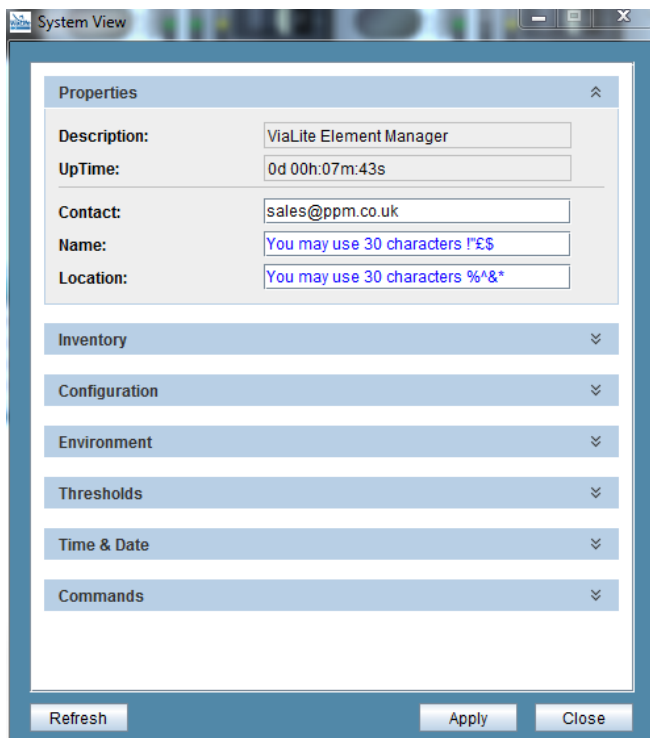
System View

Properties

Description: ViaLite Element Manager

UpTime: 0d 00h:07m:43s

Contact: sales@ppm.co.uk

Name: You may use 30 characters !"£$

Location: You may use 30 characters %^&*

Inventory

Configuration

Environment

Thresholds

Time & Date

Commands

Refresh

Apply

Close